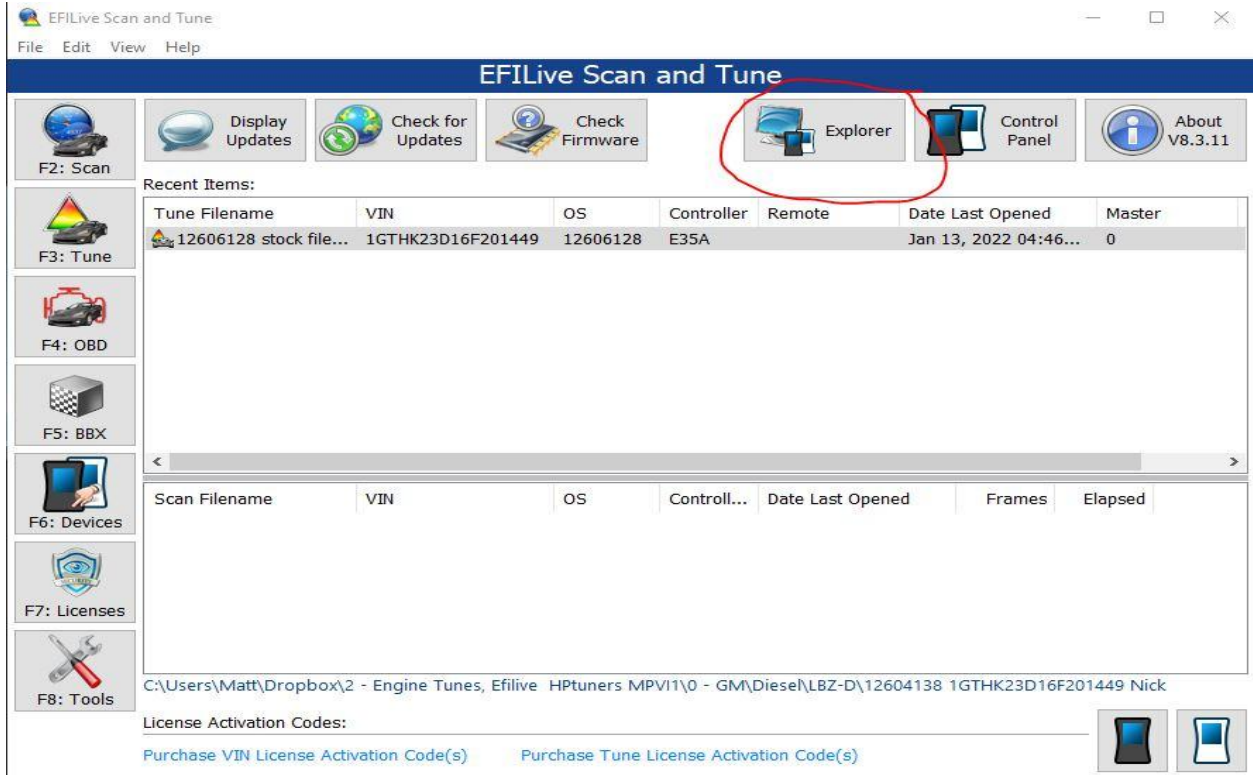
EFILive Scan and Tune

File Edit View Help

EFILive Scan and Tune

F2: Scan

Display Updates

Check for Updates

Check Firmware

Explorer

Control Panel

About V8.3.11

Recent Items:

| Tune Filename | VIN | OS | Controller | Remote | Date Last Opened | Master |
|---|---|---|---|---|---|---|
| 12606128 stock file... | 1GTHK23D16F201449 | 12606128 | E35A | | Jan 13, 2022 04:46... | 0 |

F3: Tune

F4: OBD

F5: BBX

F6: Devices

F7: Licenses

F8: Tools

| Scan Filename | VIN | OS | Controll... | Date Last Opened | Frames | Elapsed |
|---|---|---|---|---|---|---|

C:\Users\Matt\Dropbox\2 - Engine Tunes, Efilive HPtuners MPVI1\0 - GM\Diesel\LBZ-D\12604138 1GTHK23D16F201449 Nick

License Activation Codes:

Purchase VIN License Activation Code(s)

Purchase Tune License Activation Code(s)